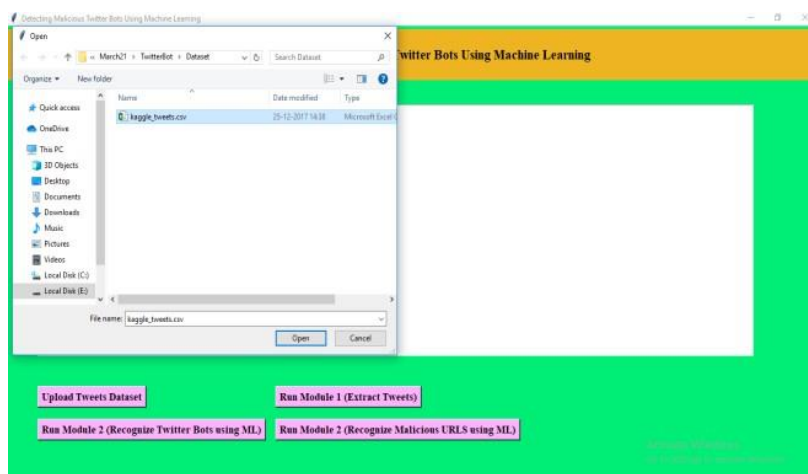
Detecting Malicious Twitter Bots Using Machine Learning

Open

« March21 › TwitterBot › Dataset

Search Dataset

Organize ▾ New folder

Name | Date modified | Type

kaggle_tweets.csv | 25-12-2017 14:38 | Microsoft Excel C

Quick access
OneDrive
This PC
3D Objects
Desktop
Documents
Downloads
Music
Pictures
Videos
Local Disk (C:)
Local Disk (E:)

File name: kaggle_tweets.csv

Open Cancel

witter Bots Using Machine Learning

Upload Tweets Dataset

Run Module 1 (Extract Tweets)

Run Module 2 (Recognize Twitter Bots using ML)

Run Module 2 (Recognize Malicious URLS using ML)

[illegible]